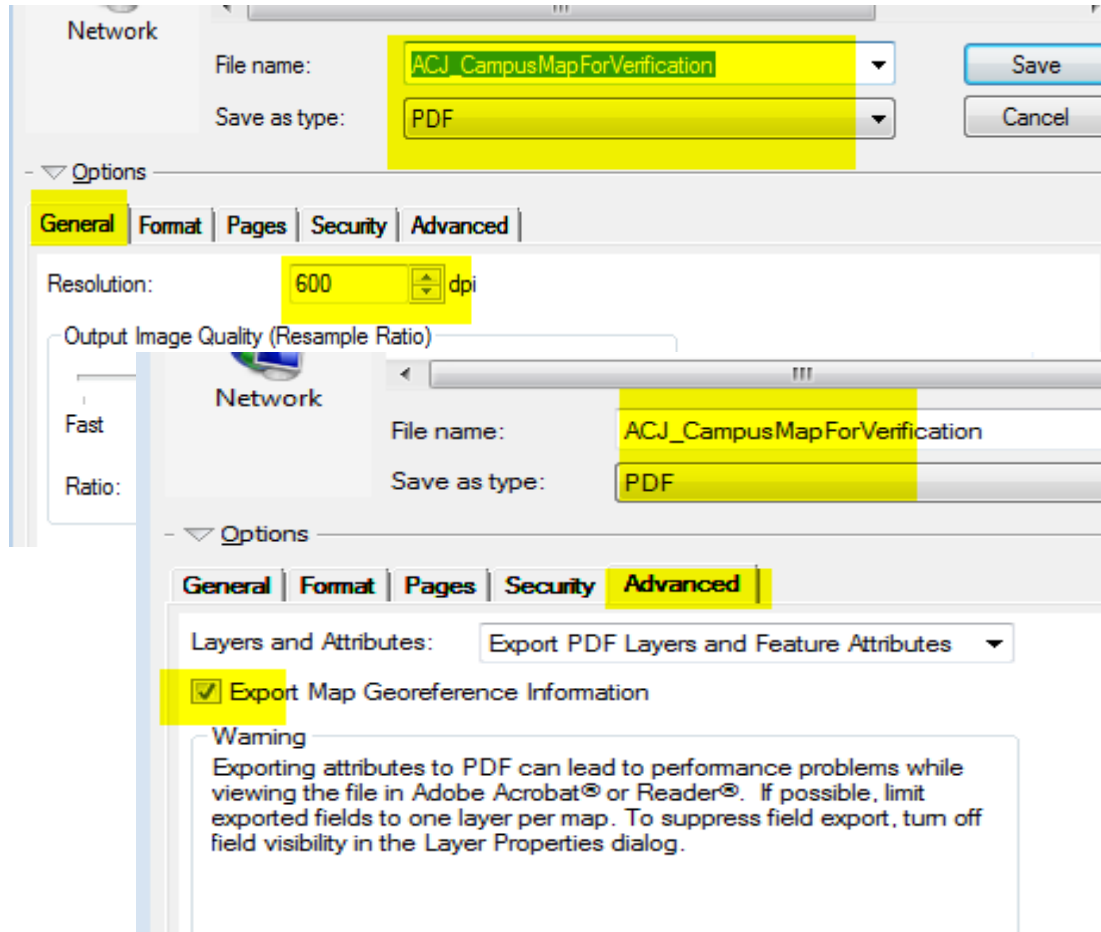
Network

File name: ACJ_CampusMapForVerification

Save as type: PDF

Save

Cancel

Options

General | Format | Pages | Security | Advanced

Resolution: 600 dpi

Output Image Quality (Resample Ratio)

Fast

Ratio:

Network

File name: ACJ_CampusMapForVerification

Save as type: PDF

Options

General | Format | Pages | Security | Advanced

Layers and Attributes: Export PDF Layers and Feature Attributes

Export Map Georeference Information

Warning

Exporting attributes to PDF can lead to performance problems while viewing the file in Adobe Acrobat® or Reader®. If possible, limit exported fields to one layer per map. To suppress field export, turn off field visibility in the Layer Properties dialog.